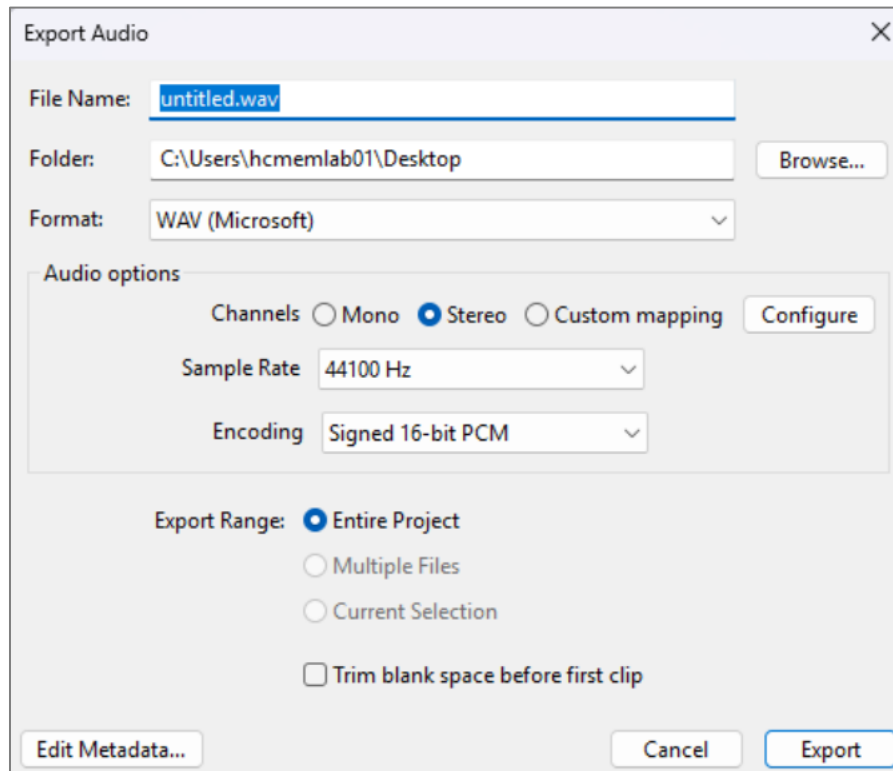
Export Audio

×

File Name: untitled.wav

Folder: C:\Users\hcmemlab01\Desktop

Browse...

Format: WAV (Microsoft)

Audio options

Channels Mono Stereo Custom mapping

Configure

Sample Rate 44100 Hz

Encoding Signed 16-bit PCM

Export Range: Entire Project

Multiple Files

Current Selection

Trim blank space before first clip

Edit Metadata...

Cancel

Export